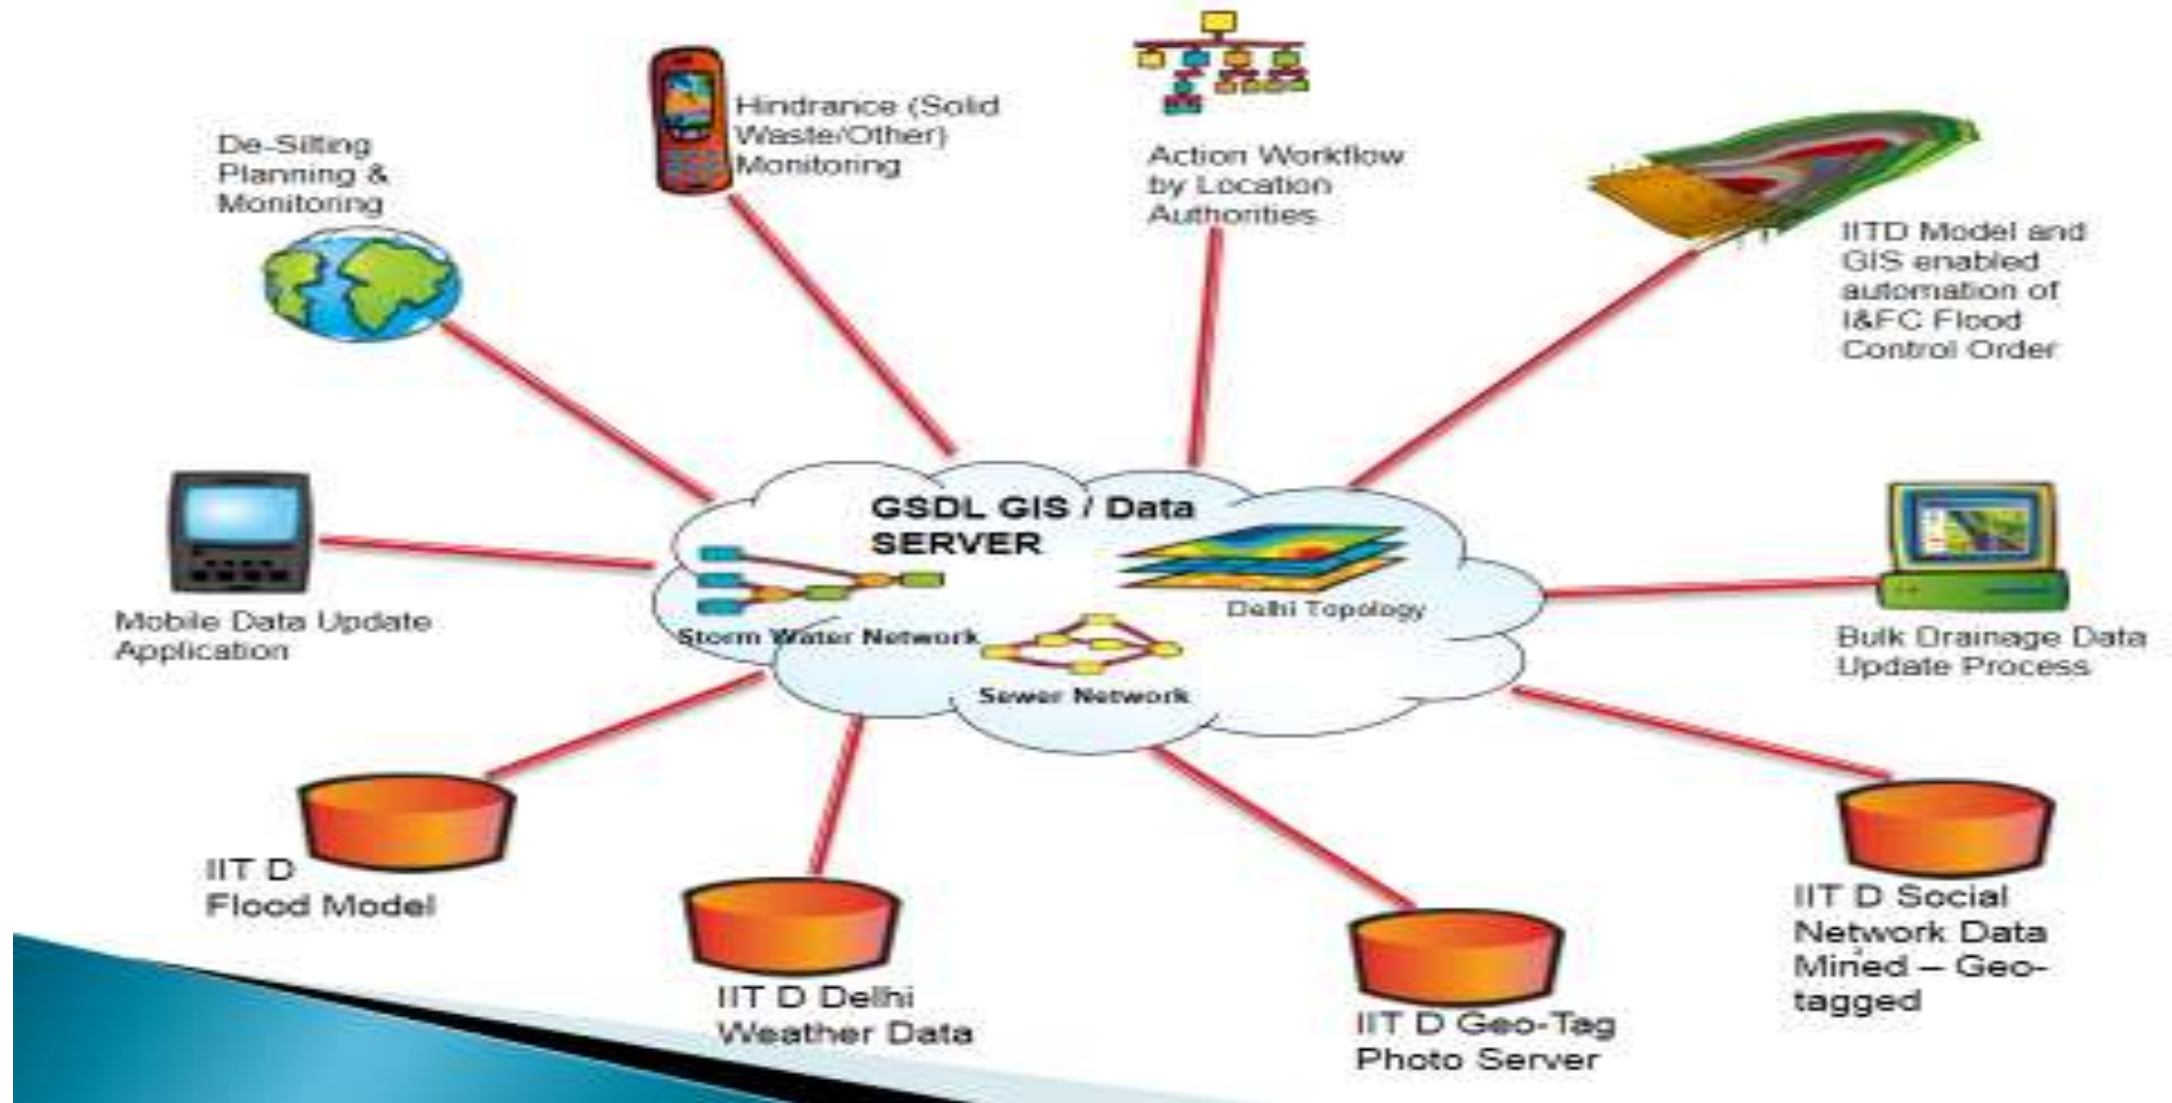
De-Silting Planning & Monitoring

Hindrance (Solid Waste/Other) Monitoring

Action Workflow by Location Authorities

IITD Model and GIS enabled automation of I&FC Flood Control Order

GSDL GIS / Data SERVER

Storm Water Network

Delhi Topology

Sewer Network

Mobile Data Update Application

Bulk Drainage Data Update Process

IIT D Flood Model

IIT D Delhi Weather Data

IIT D Geo-Tag Photo Server

IIT D Social Network Data Mined – Geo-tagged